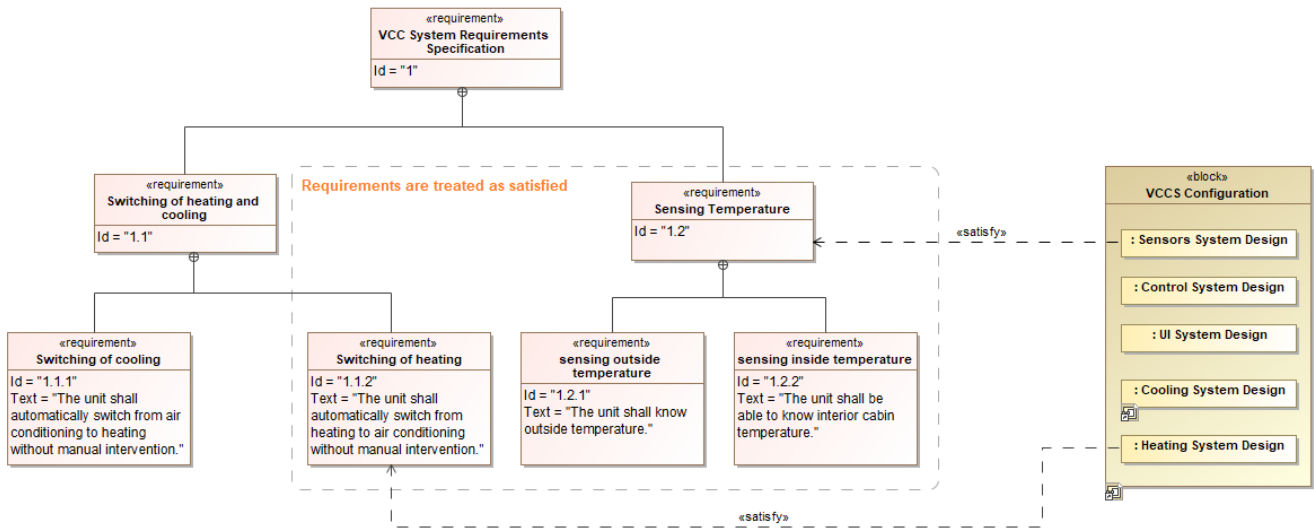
«requirement»
VCC System Requirements Specification
Id = "1"

«requirement»
Switching of heating and cooling
Id = "1.1"

Requirements are treated as satisfied

«requirement»
Sensing Temperature
Id = "1.2"

«satisfy»

«block»
VCCS Configuration
: Sensors System Design
: Control System Design
: UI System Design
: Cooling System Design
: Heating System Design

«requirement»
Switching of cooling
Id = "1.1.1"
Text = "The unit shall automatically switch from air conditioning to heating without manual intervention."

«requirement»
Switching of heating
Id = "1.1.2"
Text = "The unit shall automatically switch from heating to air conditioning without manual intervention."

«requirement»
sensing outside temperature
Id = "1.2.1"
Text = "The unit shall know outside temperature."

«requirement»
sensing inside temperature
Id = "1.2.2"
Text = "The unit shall be able to know interior cabin temperature."

«satisfy»